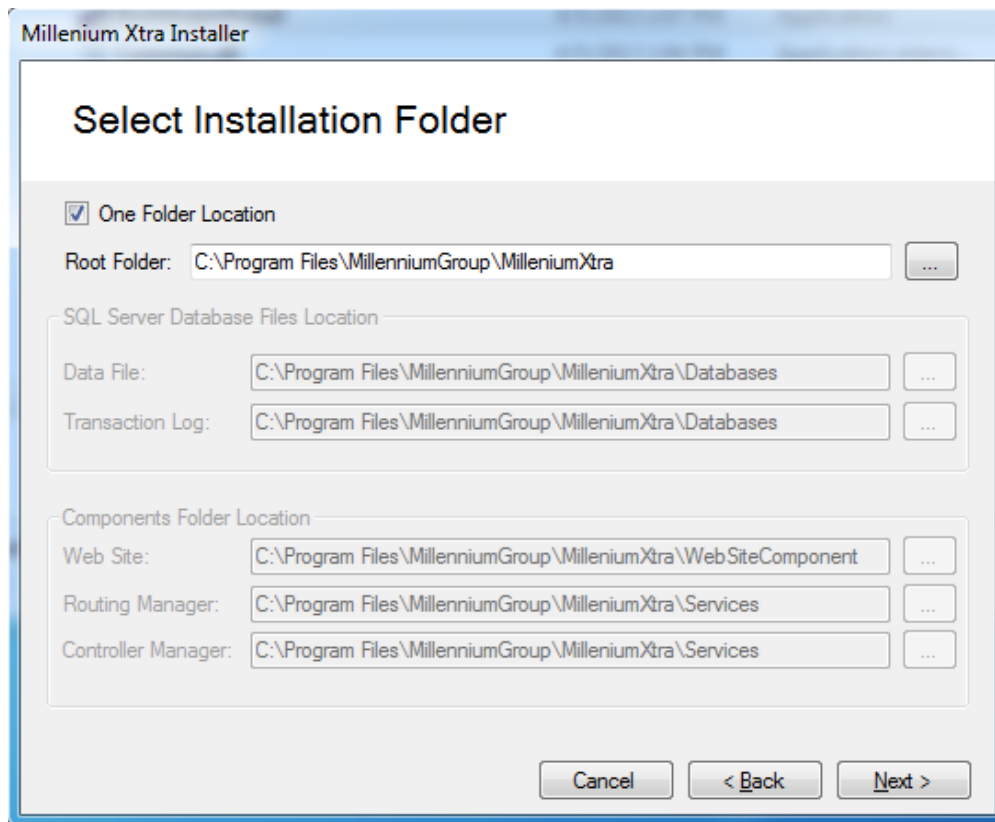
Millenium Xtra Installer

Select Installation Folder

☑ One Folder Location

Root Folder: C:\Program Files\MillenniumGroup\MilleniumXtra ...

SQL Server Database Files Location

Data File: C:\Program Files\MillenniumGroup\MilleniumXtra\Databases ...

Transaction Log: C:\Program Files\MillenniumGroup\MilleniumXtra\Databases ...

Components Folder Location

Web Site: C:\Program Files\MillenniumGroup\MilleniumXtra\WebSiteComponent ...

Routing Manager: C:\Program Files\MillenniumGroup\MilleniumXtra\Services ...

Controller Manager: C:\Program Files\MillenniumGroup\MilleniumXtra\Services ...

Cancel | < Back | Next >